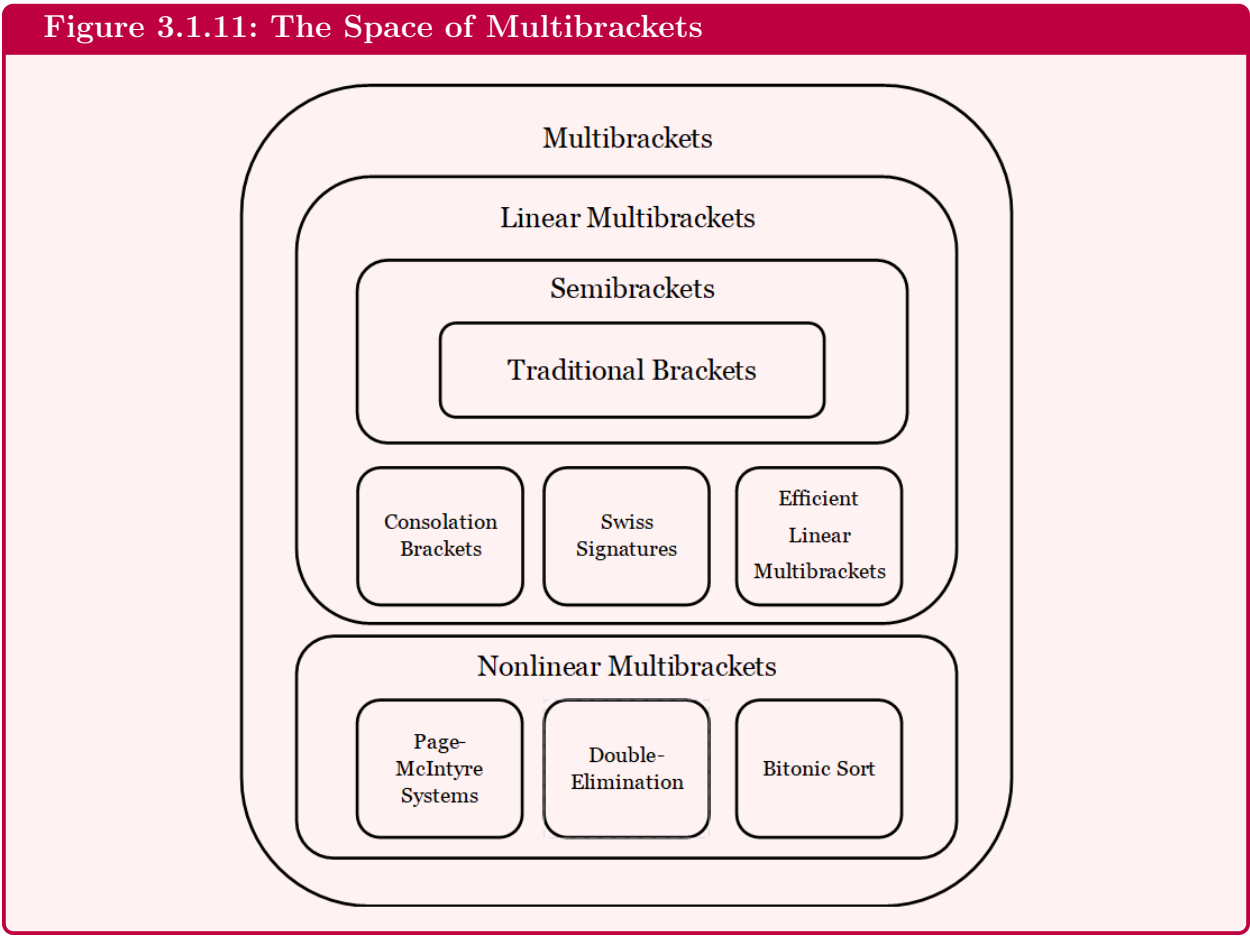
Figure 3.1.11: The Space of Multibrackets

Multibrackets

Linear Multibrackets

Semibrackets

Traditional Brackets

Consolation Brackets

Swiss Signatures

Efficient Linear Multibrackets

Nonlinear Multibrackets

Page-McIntyre Systems

Double-Elimination

Bitonic Sort